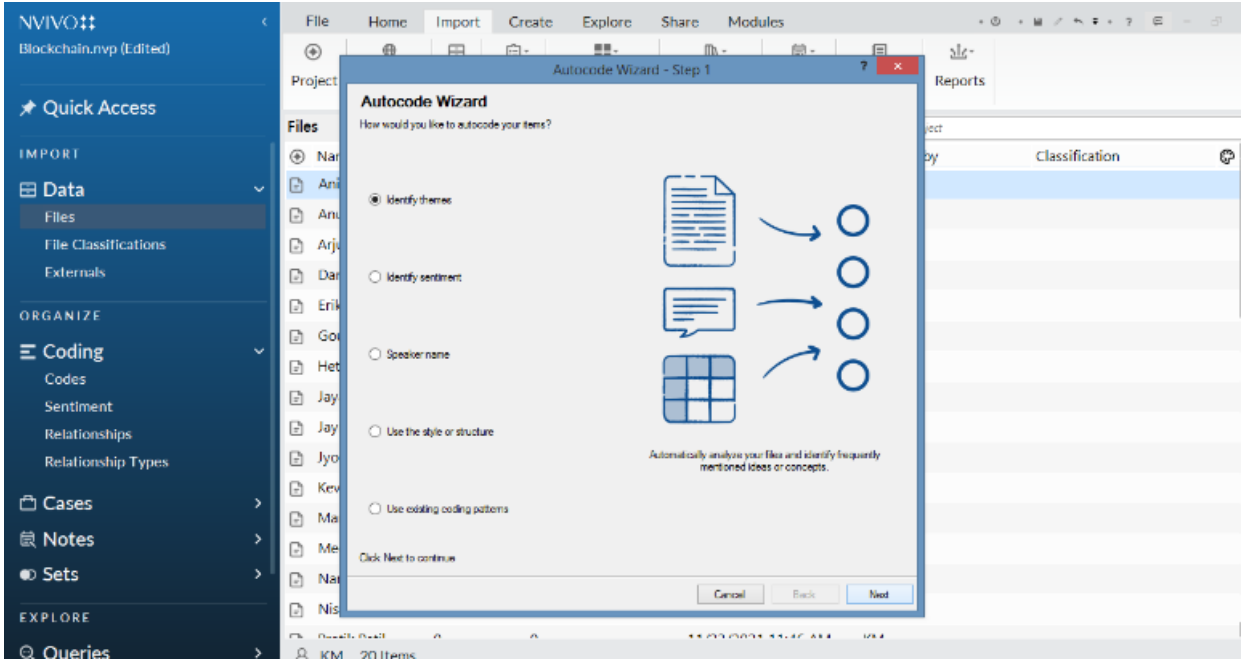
NVIVO
Blockchain.nvp (Edited)

Quick Access

IMPORT
Data
Files
File Classifications
Externals

ORGANIZE
Coding
Codes
Sentiment
Relationships
Relationship Types

Cases
Notes
Sets

EXPLORE
Queries

File Home Import Create Explore Share Modules

Project
Reports

Files
Nar
Ani
Anu
Arju
Dar
Erik
Gor
Het
Jay
Jay
Jyo
Kev
Ma
Me
Nar
Nis
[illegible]

by
Classification

KM 20 Items

Autocode Wizard - Step 1

Autocode Wizard
How would you like to autocode your items?

Identify themes
Identify sentiment
Speaker name
Use the style or structure
Use existing coding patterns

Automatically analyse your files and identify frequently mentioned ideas or concepts.

Click Next to continue

Cancel Back Next